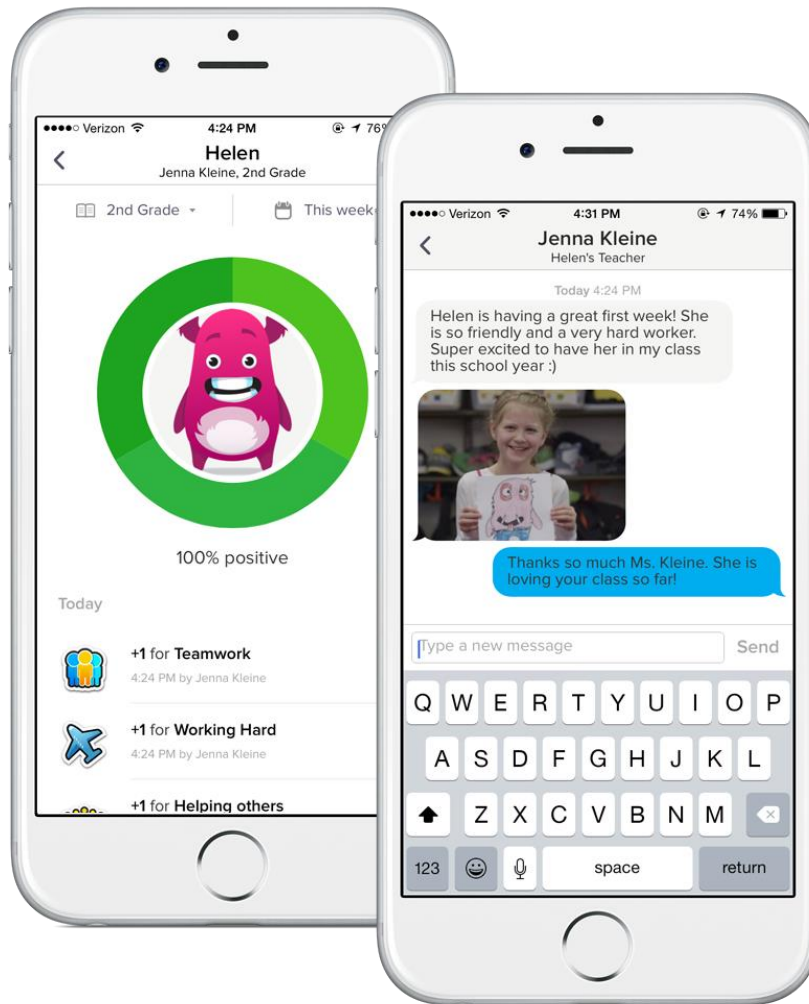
●●●●○ Verizon 4:24 PM 76

Helen
Jenna Kleine, 2nd Grade

2nd Grade This week

100% positive

Today

+1 for Teamwork
4:24 PM by Jenna Kleine

+1 for Working Hard
4:24 PM by Jenna Kleine

+1 for Helping others

●●●●○ Verizon 4:31 PM 74%

Jenna Kleine
Helen's Teacher

Today 4:24 PM

Helen is having a great first week! She is so friendly and a very hard worker. Super excited to have her in my class this school year :)

Thanks so much Ms. Kleine. She is loving your class so far!

Type a new message Send

Q W E R T Y U I O P
A S D F G H J K L
Z X C V B N M
123 space return